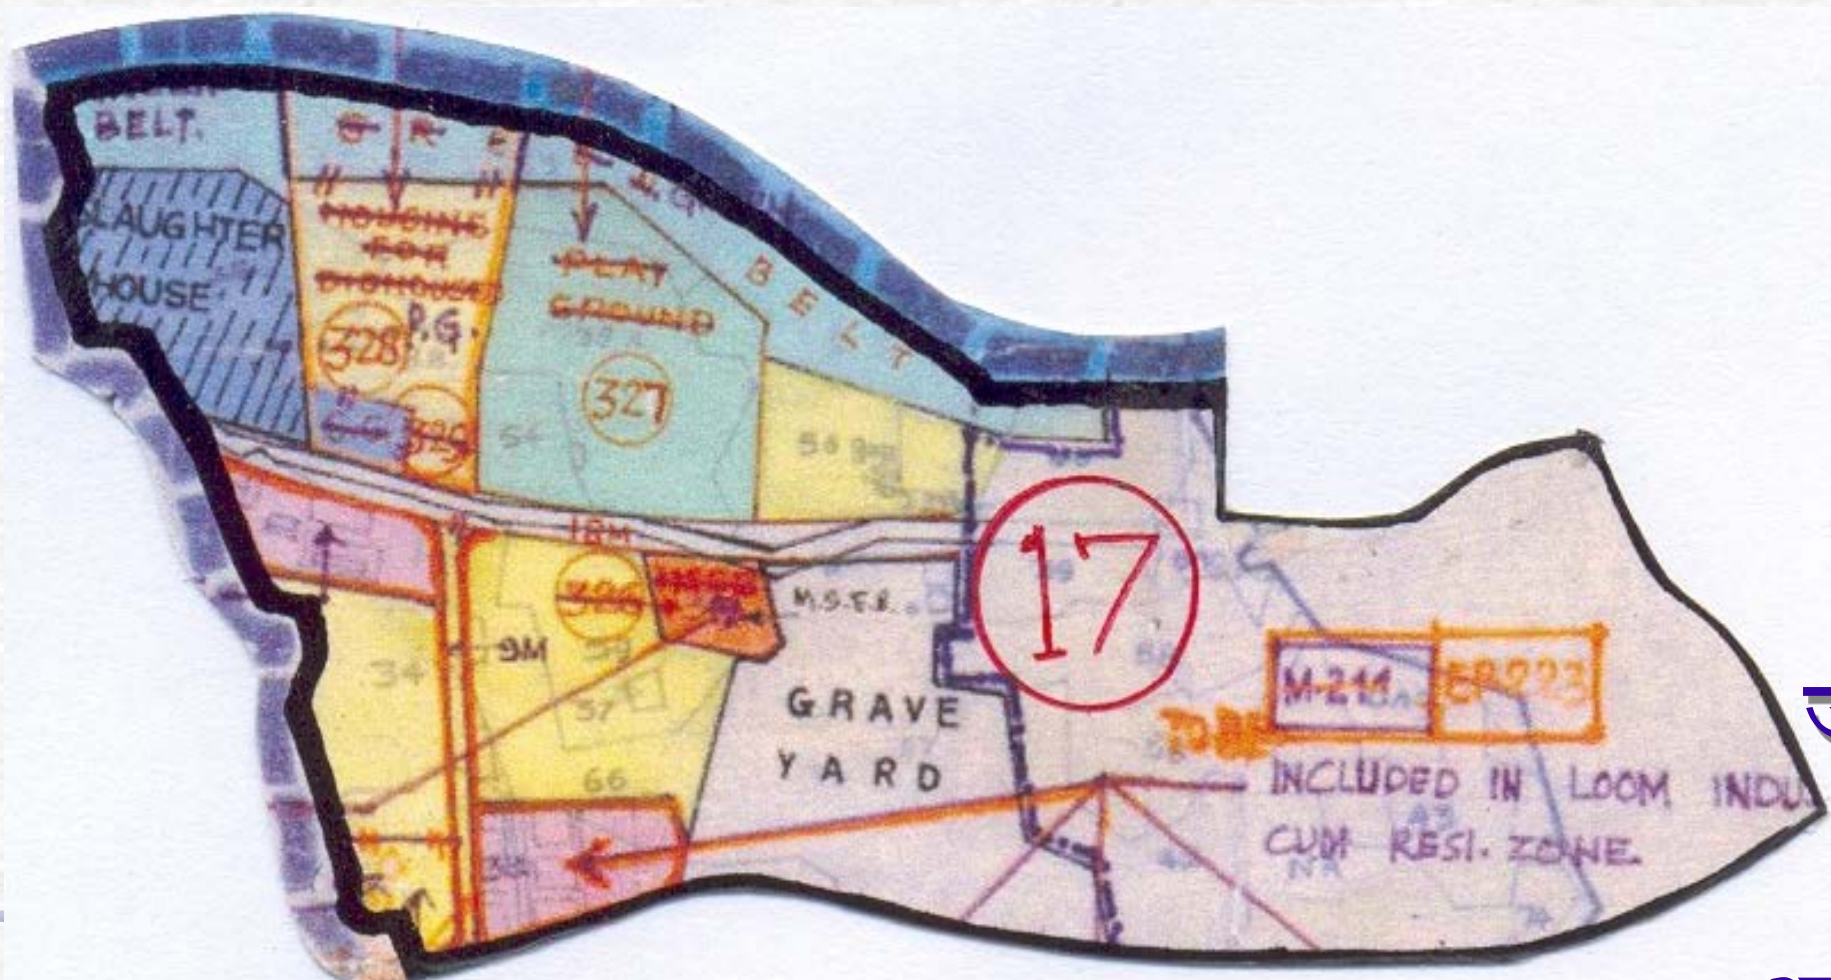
BELT.

G R E E N B E L T

SLAUGHTER HOUSE

HOUSING FOR DISHOUSED

P.G.

328

PLAY GROUND

327

329

54

58

18M

326

M.S.E.B.

9M

34

57

66

17

GRAVE YARD

M-211

EP223

INCLUDED IN LOOM INDU

CUM RESI. ZONE.